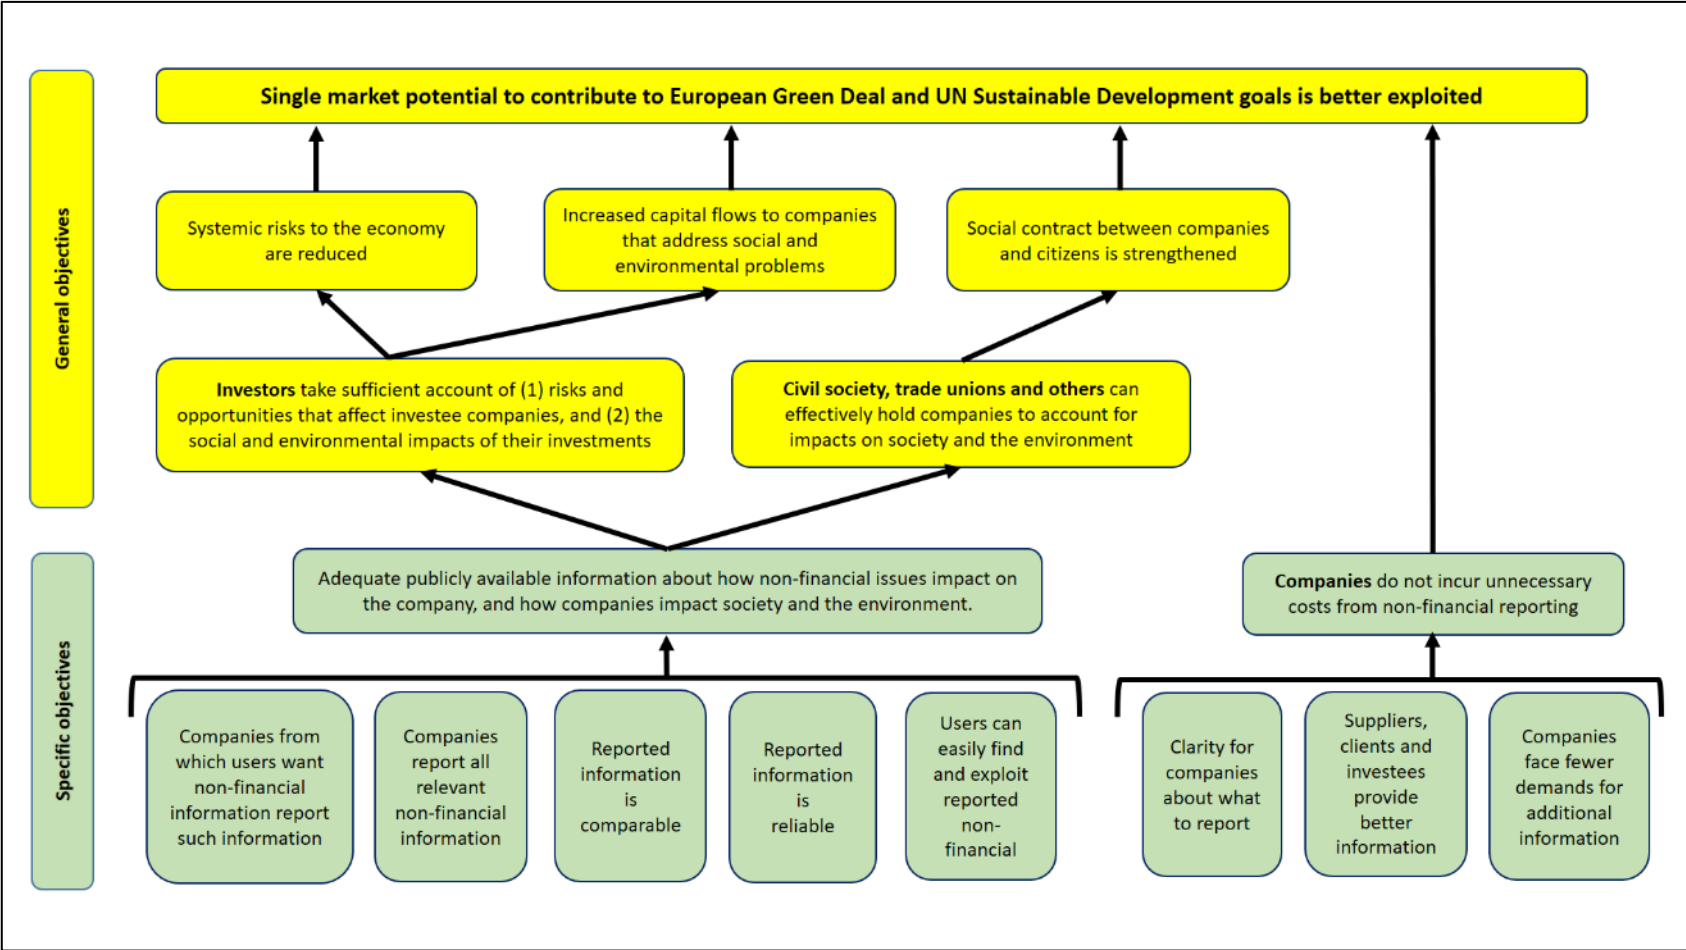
General objectives

Single market potential to contribute to European Green Deal and UN Sustainable Development goals is better exploited

Systemic risks to the economy are reduced

Increased capital flows to companies that address social and environmental problems

Social contract between companies and citizens is strengthened

**Investors** take sufficient account of (1) risks and opportunities that affect investee companies, and (2) the social and environmental impacts of their investments

**Civil society, trade unions and others** can effectively hold companies to account for impacts on society and the environment

Specific objectives

Adequate publicly available information about how non-financial issues impact on the company, and how companies impact society and the environment.

**Companies** do not incur unnecessary costs from non-financial reporting

Companies from which users want non-financial information report such information

Companies report all relevant non-financial information

Reported information is comparable

Reported information is reliable

Users can easily find and exploit reported non-financial

Clarity for companies about what to report

Suppliers, clients and investees provide better information

Companies face fewer demands for additional information